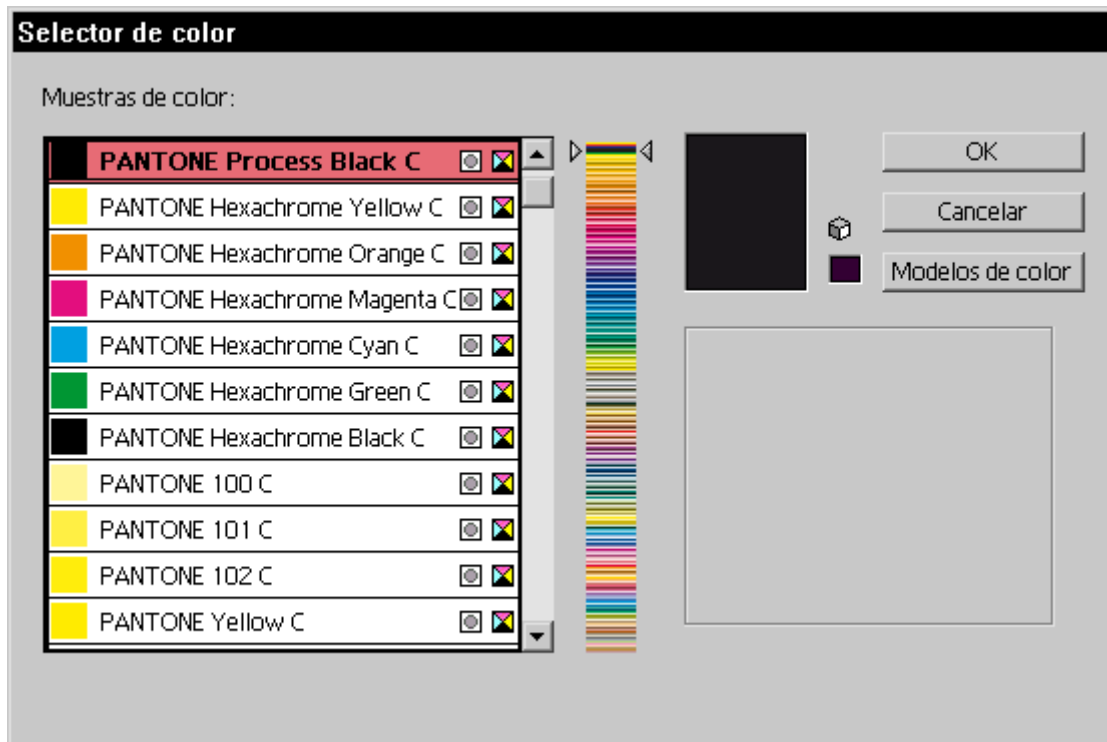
Selector de color

Muestras de color:

PANTONE Process Black C
PANTONE Hexachrome Yellow C
PANTONE Hexachrome Orange C
PANTONE Hexachrome Magenta C
PANTONE Hexachrome Cyan C
PANTONE Hexachrome Green C
PANTONE Hexachrome Black C
PANTONE 100 C
PANTONE 101 C
PANTONE 102 C
PANTONE Yellow C

OK
Cancelar
Modelos de color